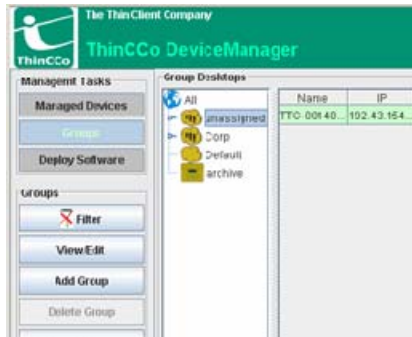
The ThinClient Company
ThinCCo DeviceManager
ThinCCo
Managemt Tasks
Managed Devices
Groups
Deploy Software
Groups
Filter
View/Edit
Add Group
Delete Group
Group Desktops
All
unassigned
Corp
Default
archive

| Name | IP |
|---|---|
| TTC 00:40... | 102.43.164... |